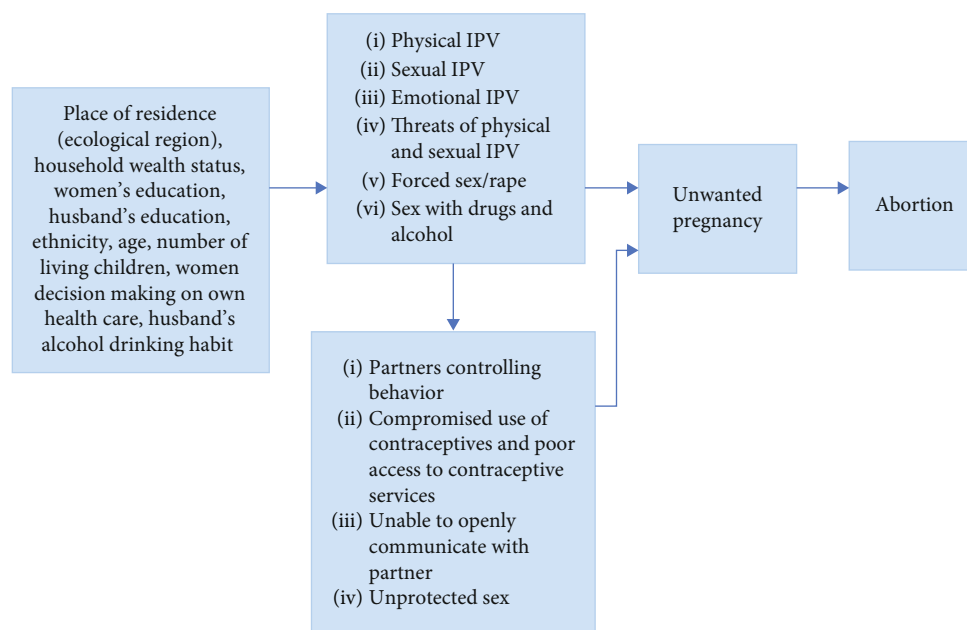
Place of residence (ecological region), household wealth status, women's education, husband's education, ethnicity, age, number of living children, women decision making on own health care, husband's alcohol drinking habit

(i) Physical IPV
(ii) Sexual IPV
(iii) Emotional IPV
(iv) Threats of physical and sexual IPV
(v) Forced sex/rape
(vi) Sex with drugs and alcohol

Unwanted pregnancy

Abortion

(i) Partners controlling behavior
(ii) Compromised use of contraceptives and poor access to contraceptive services
(iii) Unable to openly communicate with partner
(iv) Unprotected sex